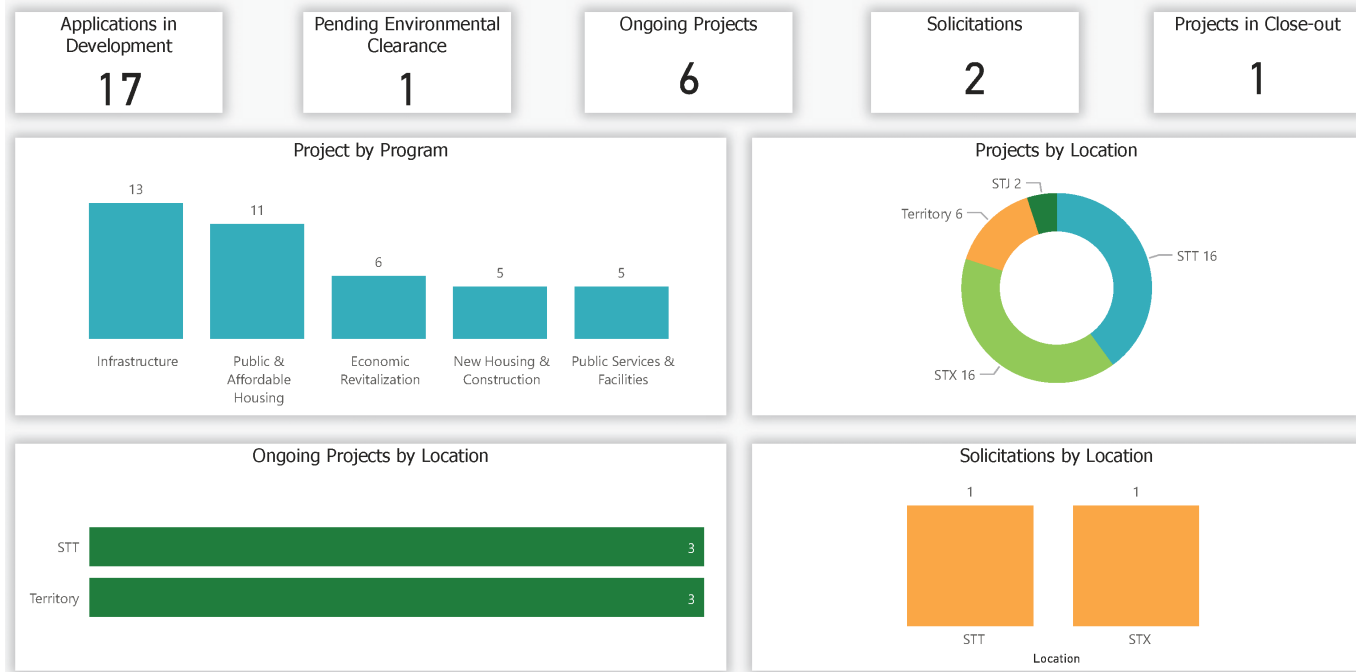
Applications in Development
17

Pending Environmental Clearance
1

Ongoing Projects
6

Solicitations
2

Projects in Close-out
1

Project by Program

| Infrastructure | Public & Affordable Housing | Economic Revitalization | New Housing & Construction | Public Services & Facilities |
|---|---|---|---|---|
| 13 | 11 | 6 | 5 | 5 |

Projects by Location

STJ 2
Territory 6
STT 16
STX 16

Ongoing Projects by Location

STT 3
Territory 3

Solicitations by Location

1
1
STT
STX
Location